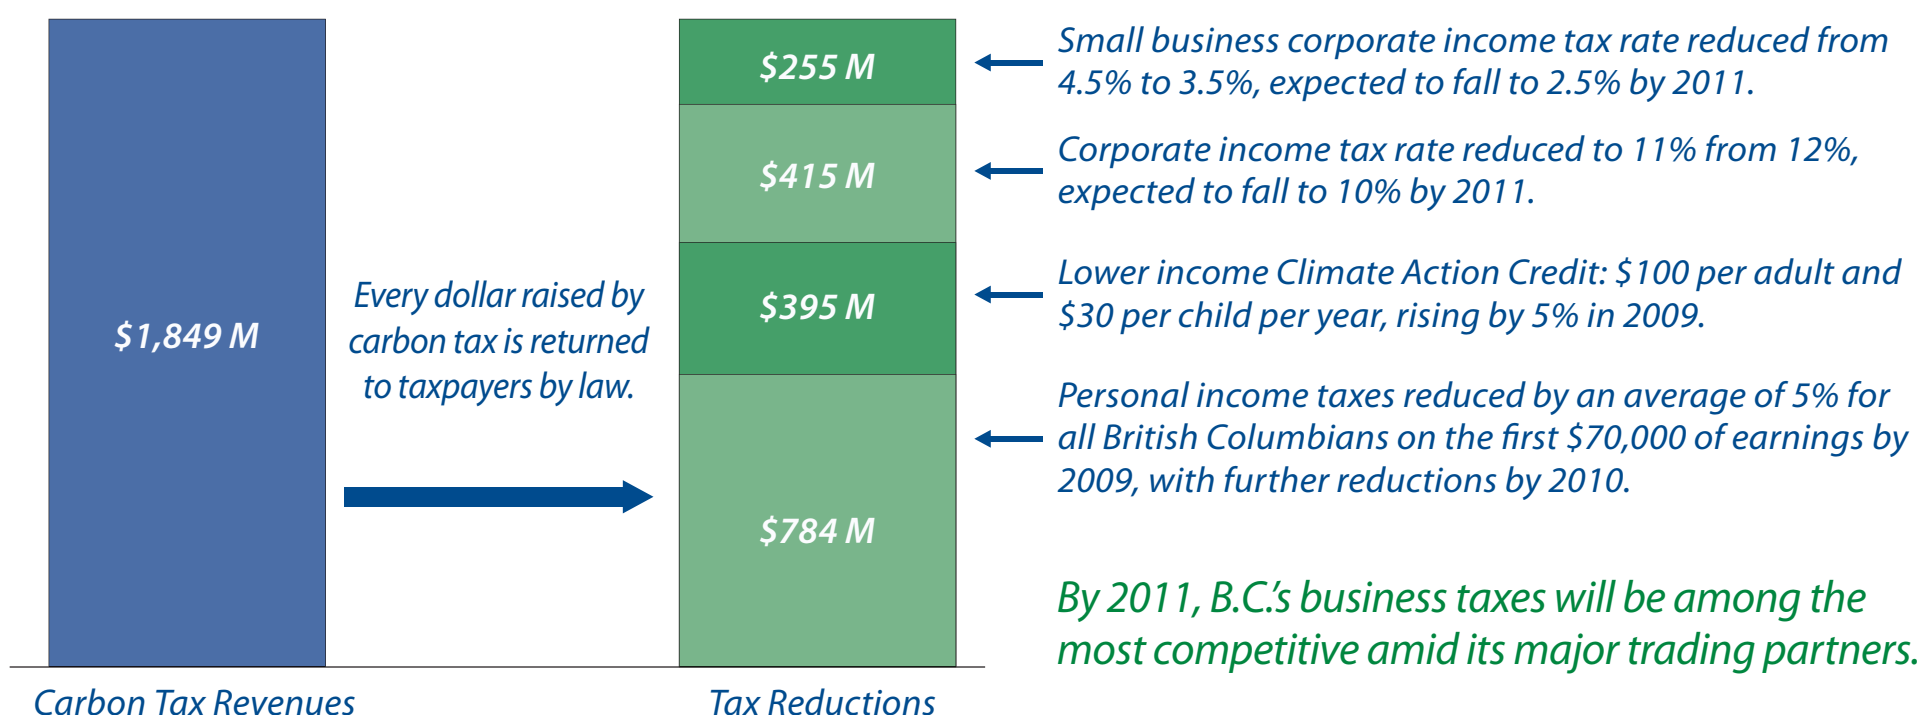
$1,849 M

Every dollar raised by carbon tax is returned to taxpayers by law.

$255 M

$415 M

$395 M

$784 M

Small business corporate income tax rate reduced from 4.5% to 3.5%, expected to fall to 2.5% by 2011.

Corporate income tax rate reduced to 11% from 12%, expected to fall to 10% by 2011.

Lower income Climate Action Credit: $100 per adult and $30 per child per year, rising by 5% in 2009.

Personal income taxes reduced by an average of 5% for all British Columbians on the first $70,000 of earnings by 2009, with further reductions by 2010.

By 2011, B.C.'s business taxes will be among the most competitive amid its major trading partners.

Carbon Tax Revenues

Tax Reductions